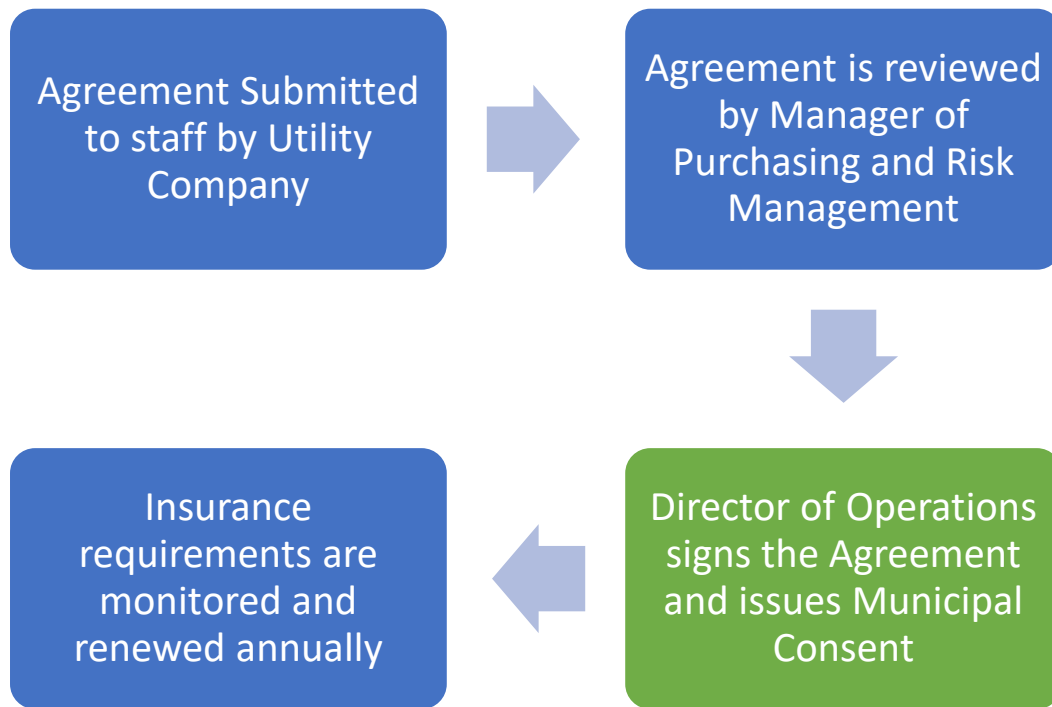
Agreement Submitted to staff by Utility Company

Agreement is reviewed by Manager of Purchasing and Risk Management

Director of Operations signs the Agreement and issues Municipal Consent

Insurance requirements are monitored and renewed annually